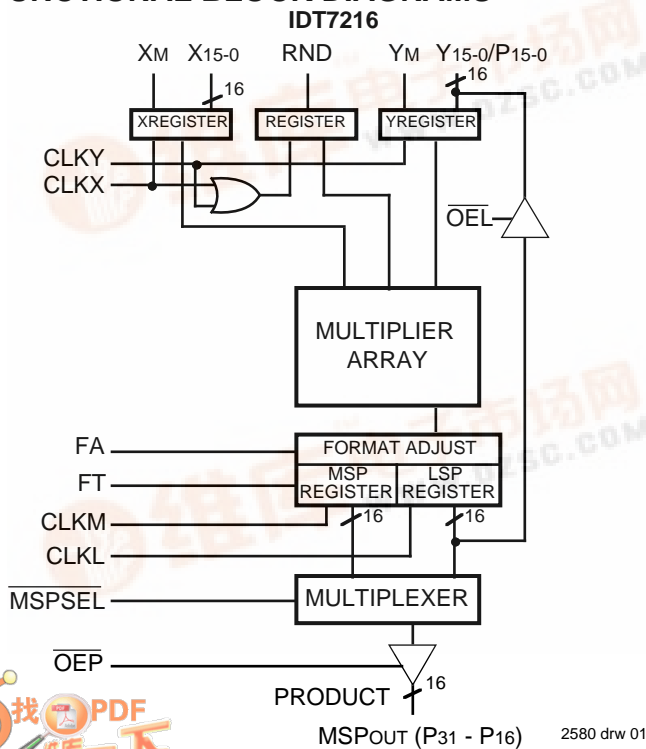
FUNCTIONAL BLOCK DIAGRAMS
IDT7216

$X_M$ $X_{15-0}$ RND $Y_M$ $Y_{15-0}/P_{15-0}$

16 16

XREGISTER REGISTER YREGISTER

CLKY
CLKX

$\overline{OEL}$

MULTIPLIER ARRAY

FA
FT
CLKM
CLKL

FORMAT ADJUST
MSP REGISTER LSP REGISTER

16 16

$\overline{MSPSEL}$

MULTIPLEXER

$\overline{OEP}$

PRODUCT 16

$MSP_{OUT}$ ($P_{31}$ - $P_{16}$)

2580 drw 01